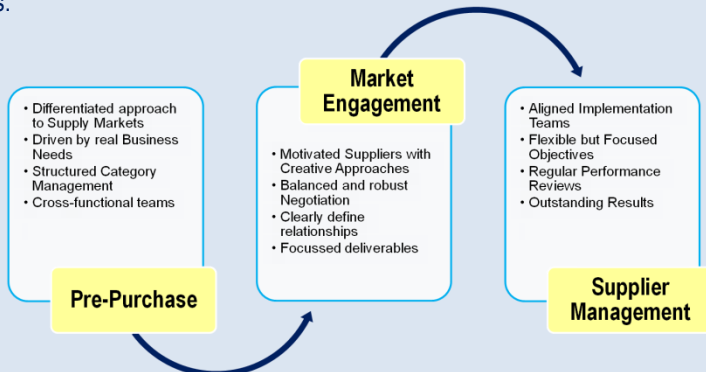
s.

• Differentiated approach to Supply Markets
• Driven by real Business Needs
• Structured Category Management
• Cross-functional teams

Pre-Purchase

Market Engagement

• Motivated Suppliers with Creative Approaches
• Balanced and robust Negotiation
• Clearly define relationships
• Focussed deliverables

• Aligned Implementation Teams
• Flexible but Focused Objectives
• Regular Performance Reviews
• Outstanding Results

Supplier Management